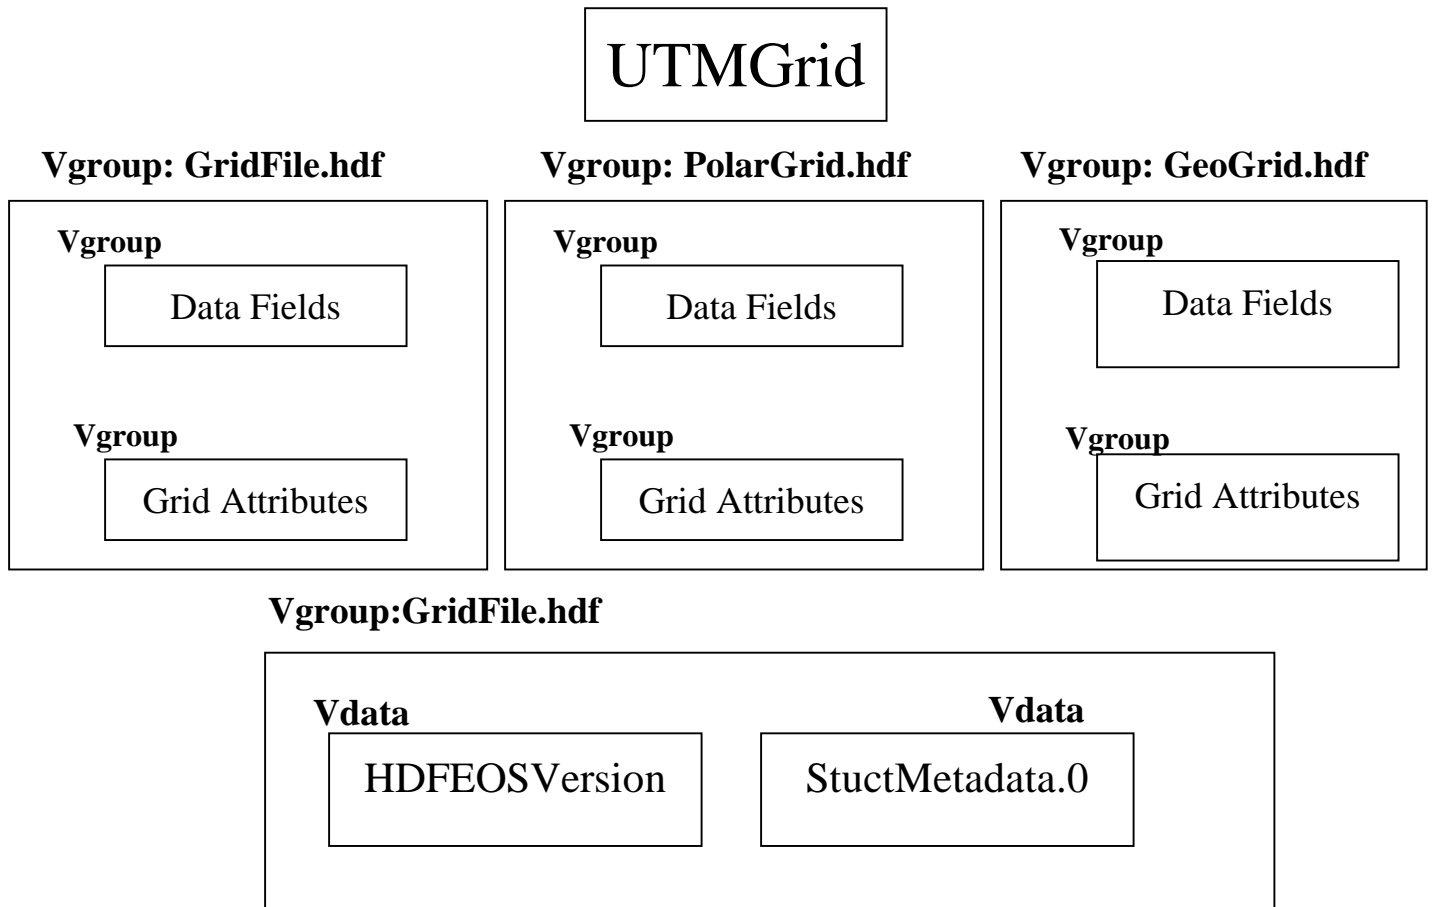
UTMGrid

Vgroup: GridFile.hdf

Vgroup

Data Fields

Vgroup

Grid Attributes

Vgroup: PolarGrid.hdf

Vgroup

Data Fields

Vgroup

Grid Attributes

Vgroup: GeoGrid.hdf

Vgroup

Data Fields

Vgroup

Grid Attributes

Vgroup:GridFile.hdf

Vdata

HDFEOSVersion

Vdata

StuctMetadata.0